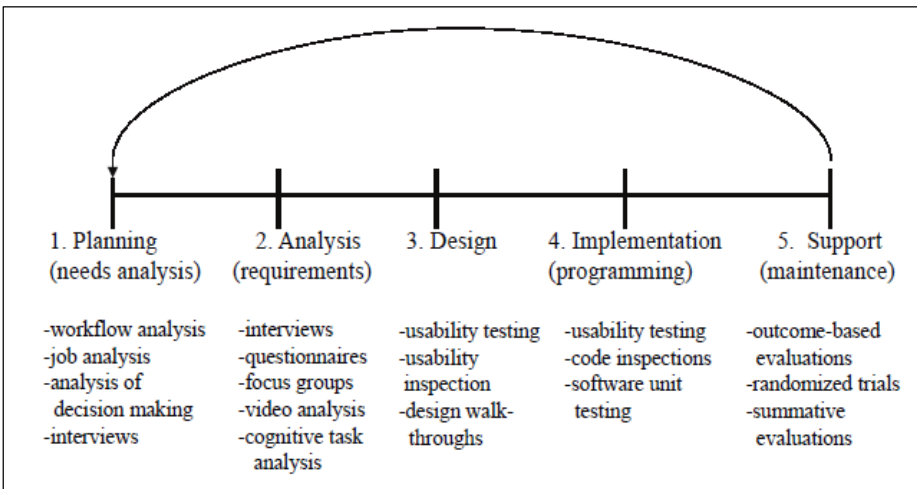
1. Planning (needs analysis)

-workflow analysis
-job analysis
-analysis of decision making
-interviews

2. Analysis (requirements)

-interviews
-questionnaires
-focus groups
-video analysis
-cognitive task analysis

3. Design

-usability testing
-usability inspection
-design walkthroughs

4. Implementation (programming)

-usability testing
-code inspections
-software unit testing

5. Support (maintenance)

-outcome-based evaluations
-randomized trials
-summative evaluations